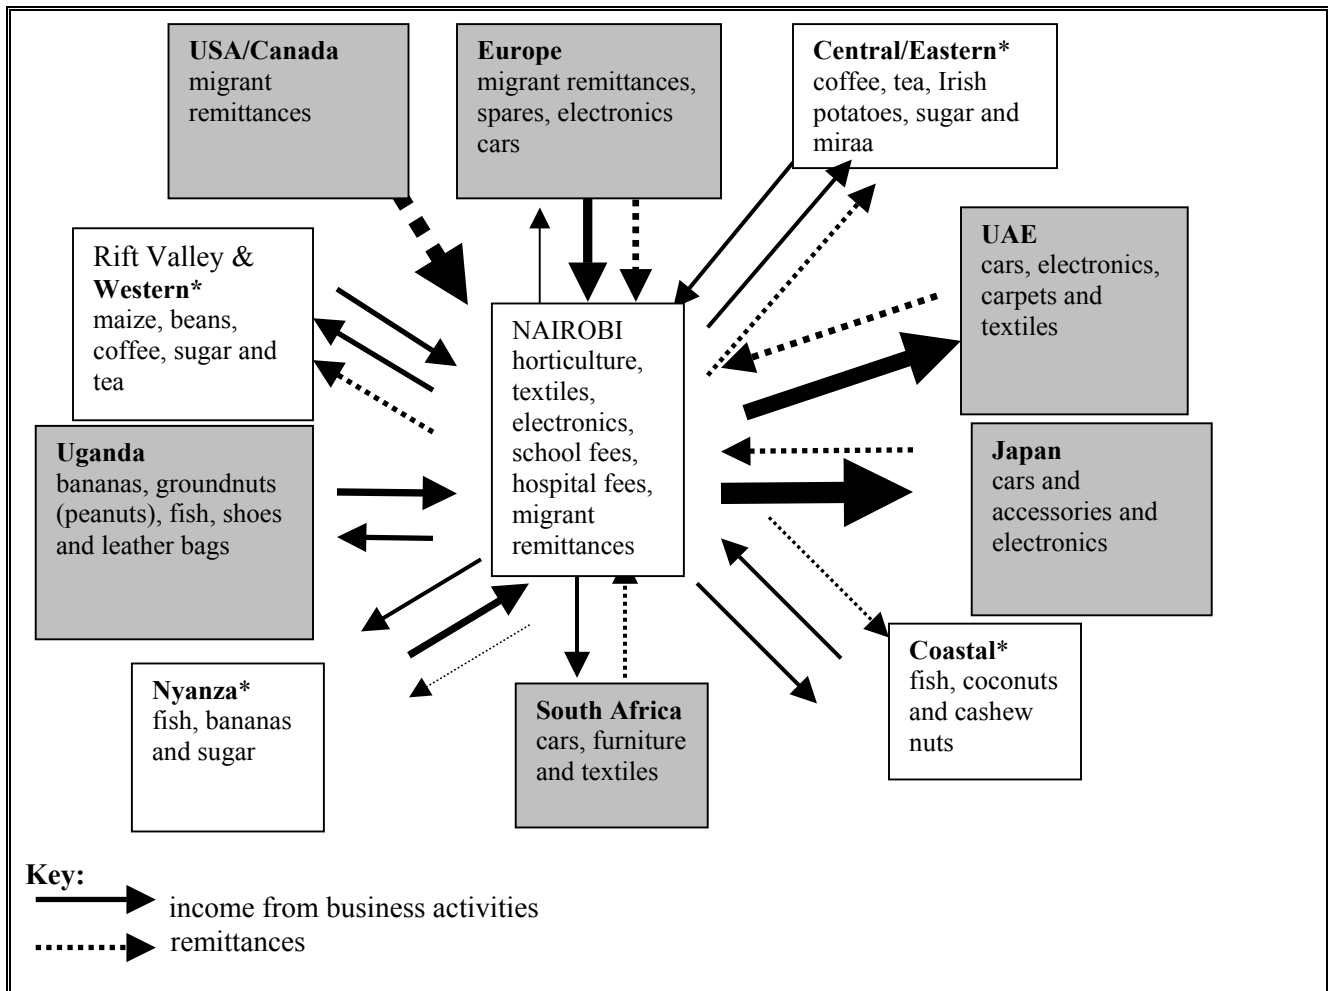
**USA/Canada**
migrant remittances

**Europe**
migrant remittances, spares, electronics cars

**Central/Eastern***
coffee, tea, Irish potatoes, sugar and miraa

Rift Valley & **Western***
maize, beans, coffee, sugar and tea

**UAE**
cars, electronics, carpets and textiles

NAIROBI
horticulture, textiles, electronics, school fees, hospital fees, migrant remittances

**Uganda**
bananas, groundnuts (peanuts), fish, shoes and leather bags

**Japan**
cars and accessories and electronics

**Coastal***
fish, coconuts and cashew nuts

**Nyanza***
fish, bananas and sugar

**South Africa**
cars, furniture and textiles

**Key:**
income from business activities
remittances